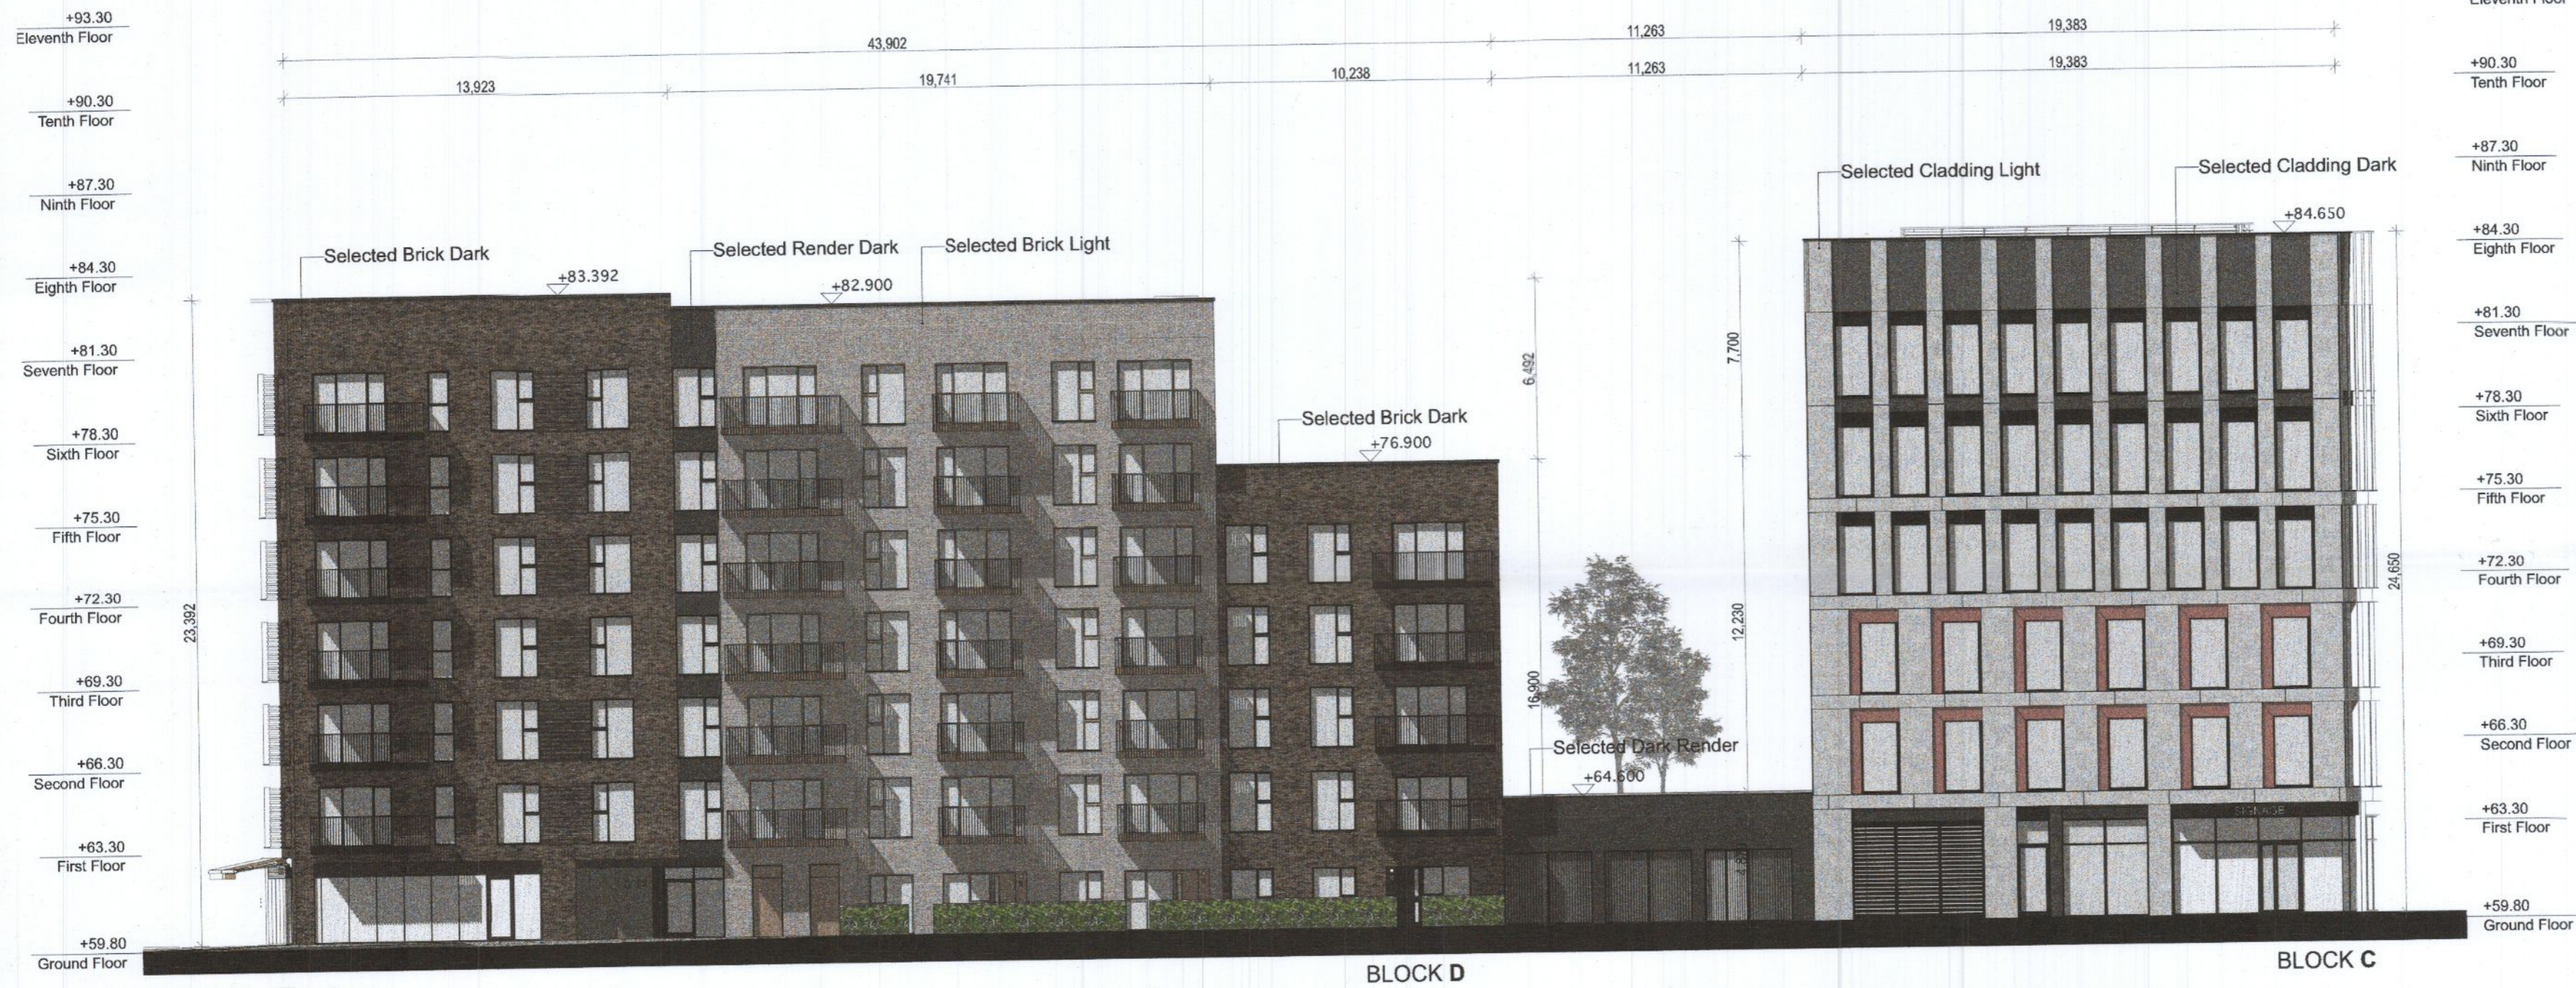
+93.30
Eleventh Floor

+90.30
Tenth Floor

+87.30
Ninth Floor

+84.30
Eighth Floor

+81.30
Seventh Floor

+78.30
Sixth Floor

+75.30
Fifth Floor

+72.30
Fourth Floor

+69.30
Third Floor

+66.30
Second Floor

+63.30
First Floor

+59.80
Ground Floor

43,902
11,263
19,383
13,923
19,741
10,238
11,263
19,383

Selected Cladding Light
Selected Cladding Dark
+84.650

Selected Brick Dark
+83.392
Selected Render Dark
+82.900
Selected Brick Light

Selected Brick Dark
+76.900

6,492
7,700
12,230
16,900
24,650
23,392

Selected Dark Render
+64.600

SIGNAGE

BLOCK D
BLOCK C

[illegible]

+90.30
Tenth Floor

+87.30
Ninth Floor

+84.30
Eighth Floor

+81.30
Seventh Floor

+78.30
Sixth Floor

+75.30
Fifth Floor

+72.30
Fourth Floor

+69.30
Third Floor

+66.30
Second Floor

+63.30
First Floor

+59.80
Ground Floor